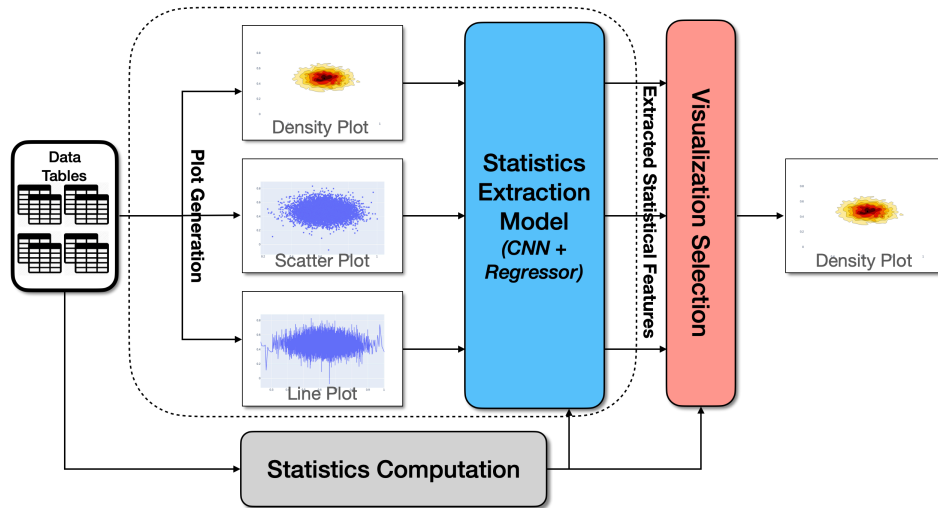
Data Tables

Plot Generation

Density Plot

Scatter Plot

Line Plot

Statistics Extraction Model
*(CNN + Regressor)*

Extracted Statistical Features

Visualization Selection

Density Plot

Statistics Computation